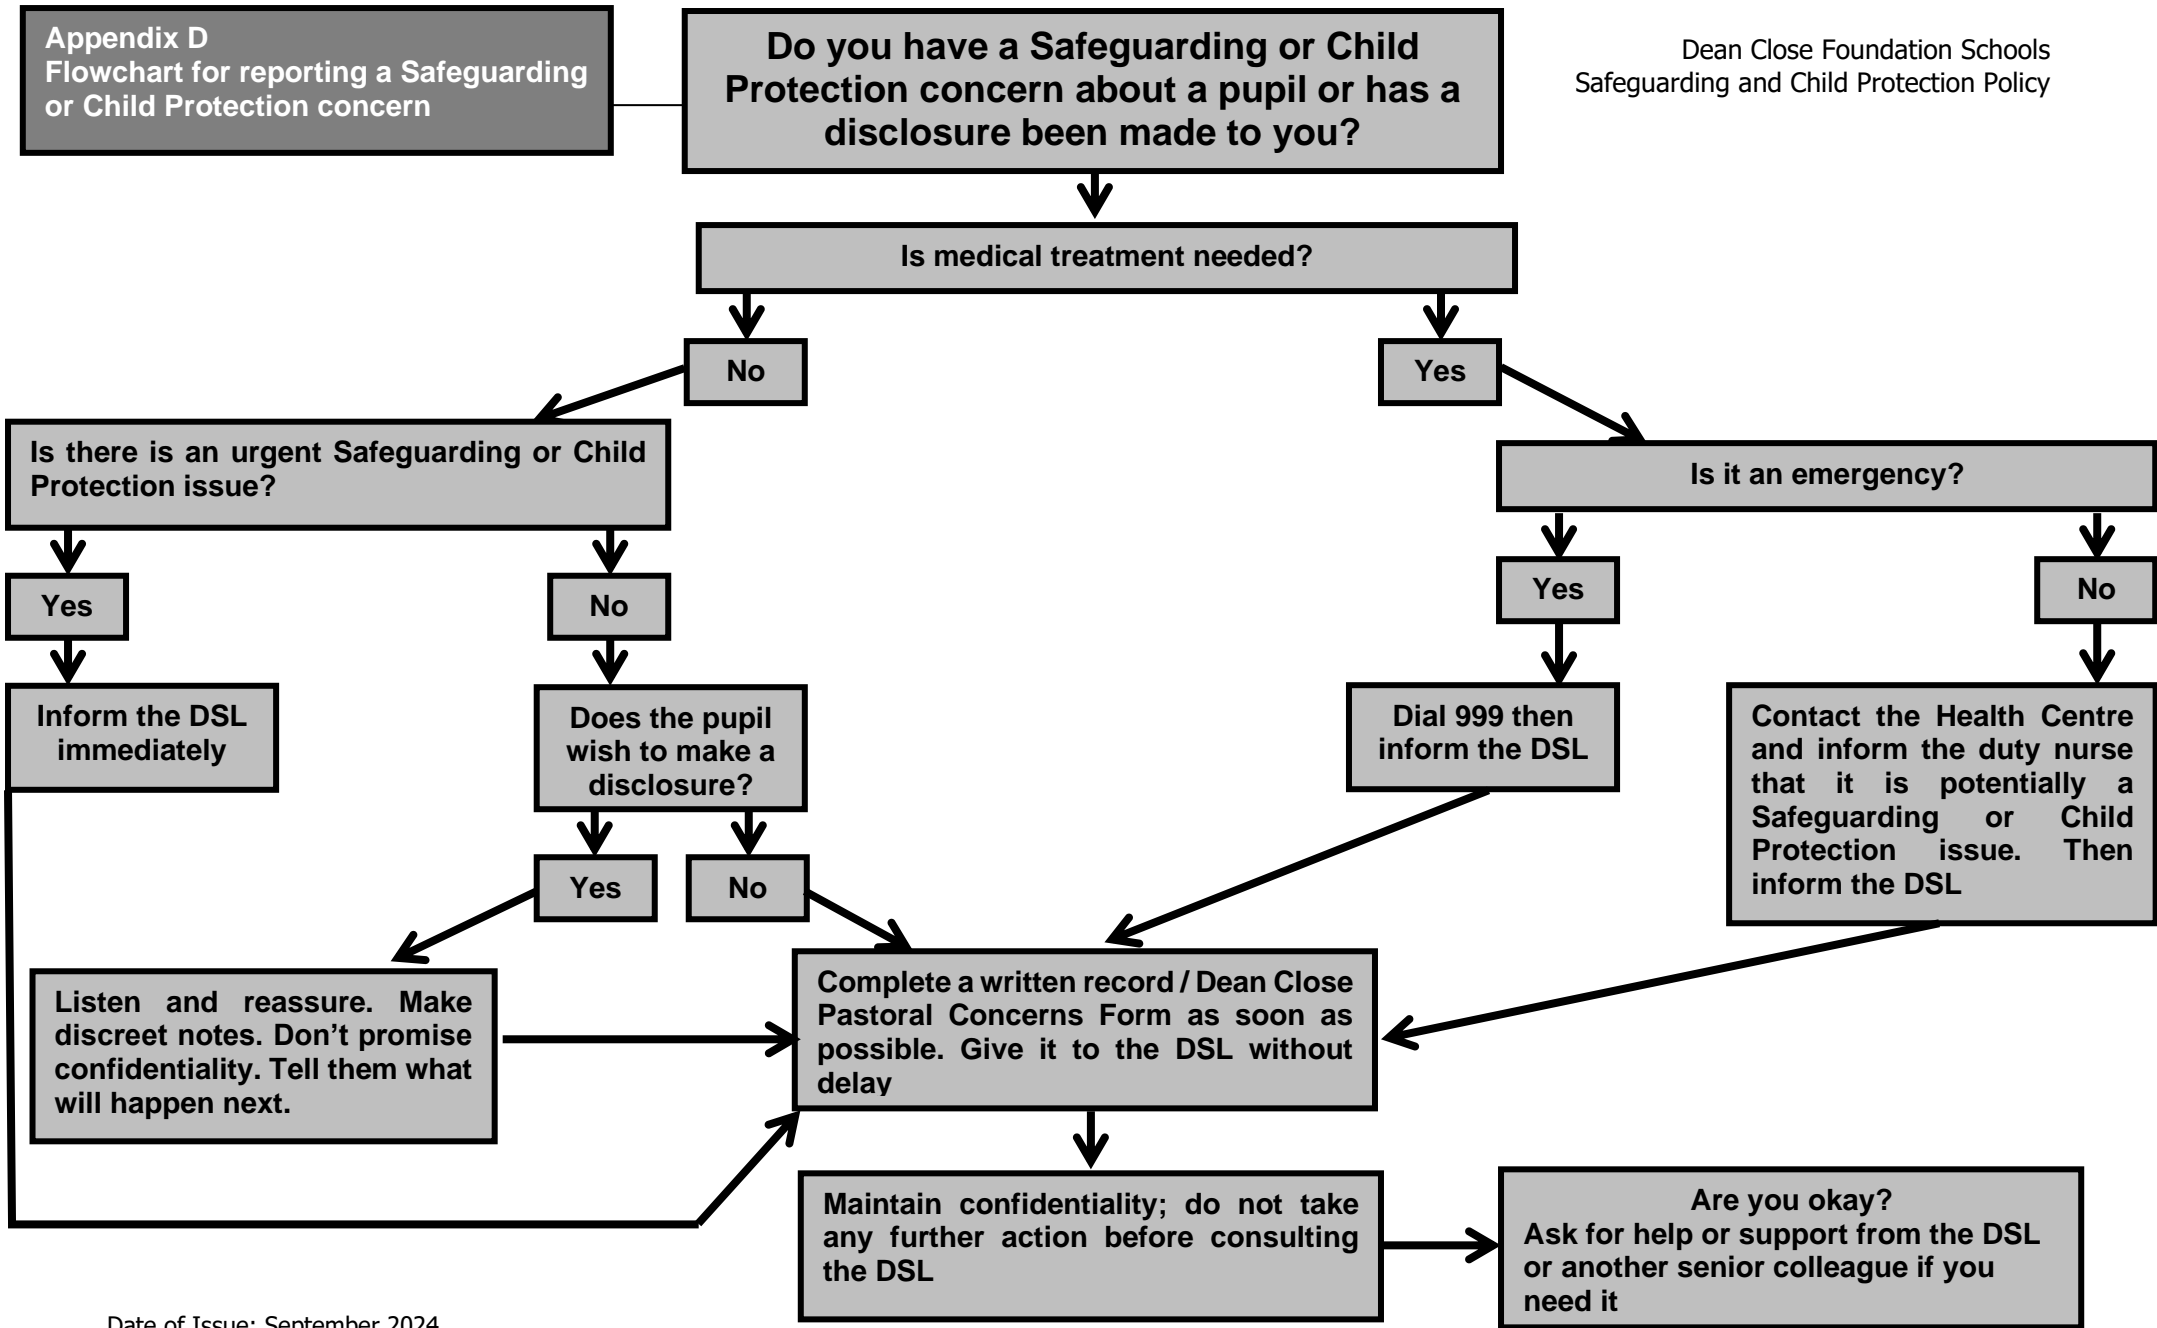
Appendix D
Flowchart for reporting a Safeguarding or Child Protection concern

Do you have a Safeguarding or Child Protection concern about a pupil or has a disclosure been made to you?

Dean Close Foundation Schools
Safeguarding and Child Protection Policy

Is medical treatment needed?

No

Yes

Is there is an urgent Safeguarding or Child Protection issue?

Is it an emergency?

Yes

No

Yes

No

Inform the DSL immediately

Does the pupil wish to make a disclosure?

Dial 999 then inform the DSL

Contact the Health Centre and inform the duty nurse that it is potentially a Safeguarding or Child Protection issue. Then inform the DSL

Yes

No

Listen and reassure. Make discreet notes. Don't promise confidentiality. Tell them what will happen next.

Complete a written record / Dean Close Pastoral Concerns Form as soon as possible. Give it to the DSL without delay

Maintain confidentiality; do not take any further action before consulting the DSL

Are you okay?
Ask for help or support from the DSL or another senior colleague if you need it

Date of Issue: September 2024